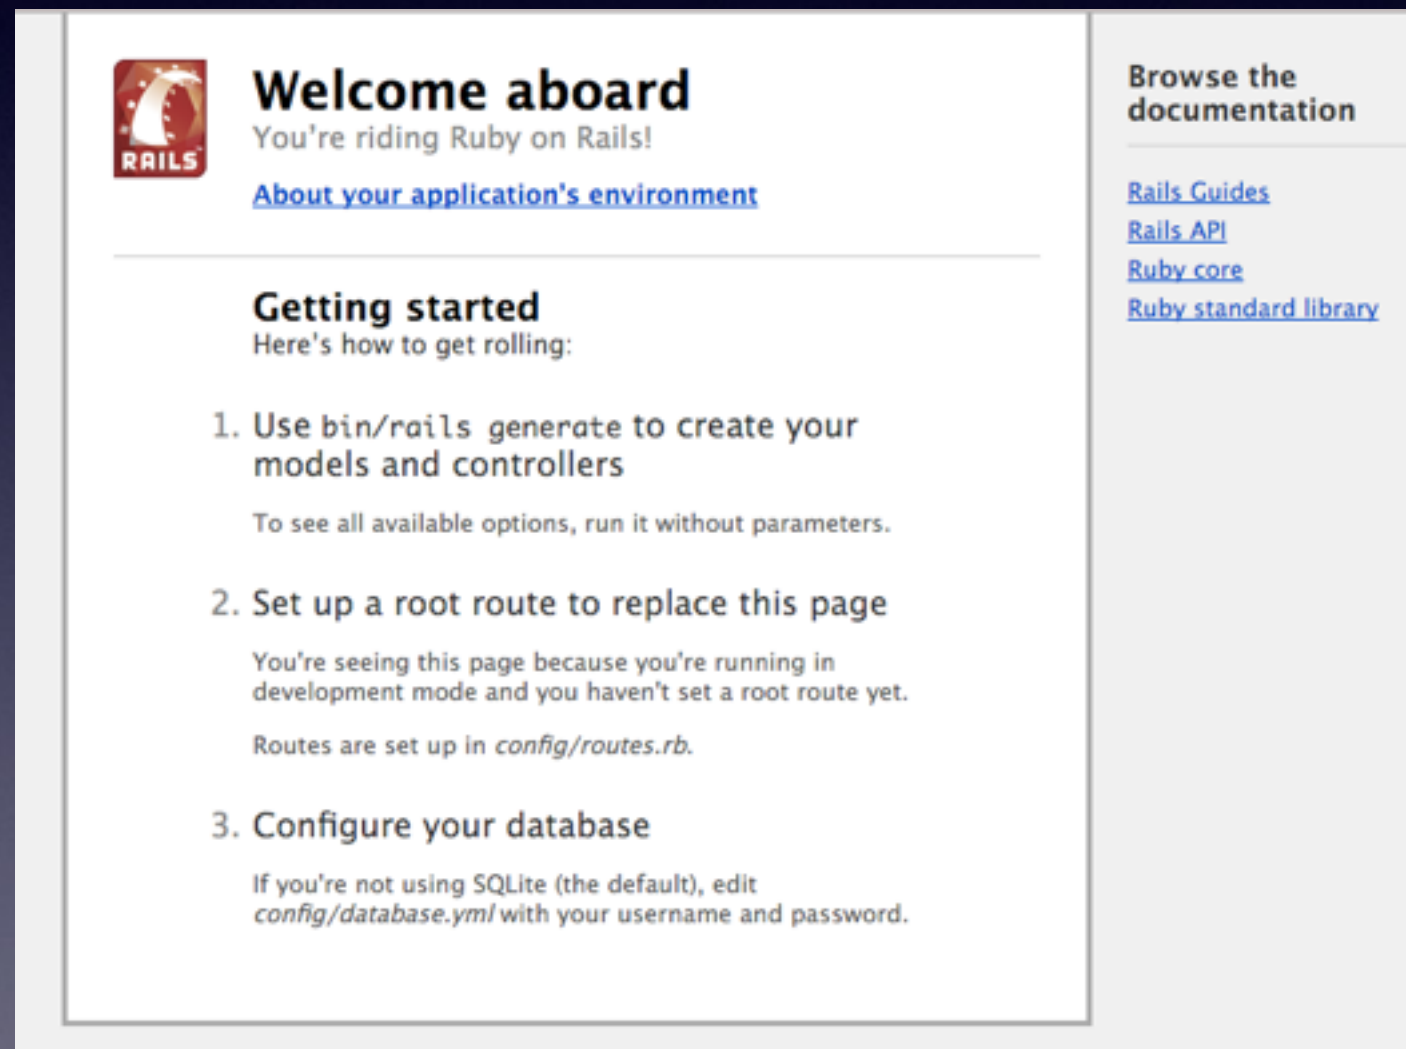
RAILS

Welcome aboard

You're riding Ruby on Rails!

About your application's environment

Getting started

Here's how to get rolling:

1. Use bin/rails generate to create your models and controllers

To see all available options, run it without parameters.

2. Set up a root route to replace this page

You're seeing this page because you're running in development mode and you haven't set a root route yet.

Routes are set up in config/routes.rb.

3. Configure your database

If you're not using SQLite (the default), edit config/database.yml with your username and password.

Browse the documentation

Rails Guides

Rails API

Ruby core

Ruby standard library